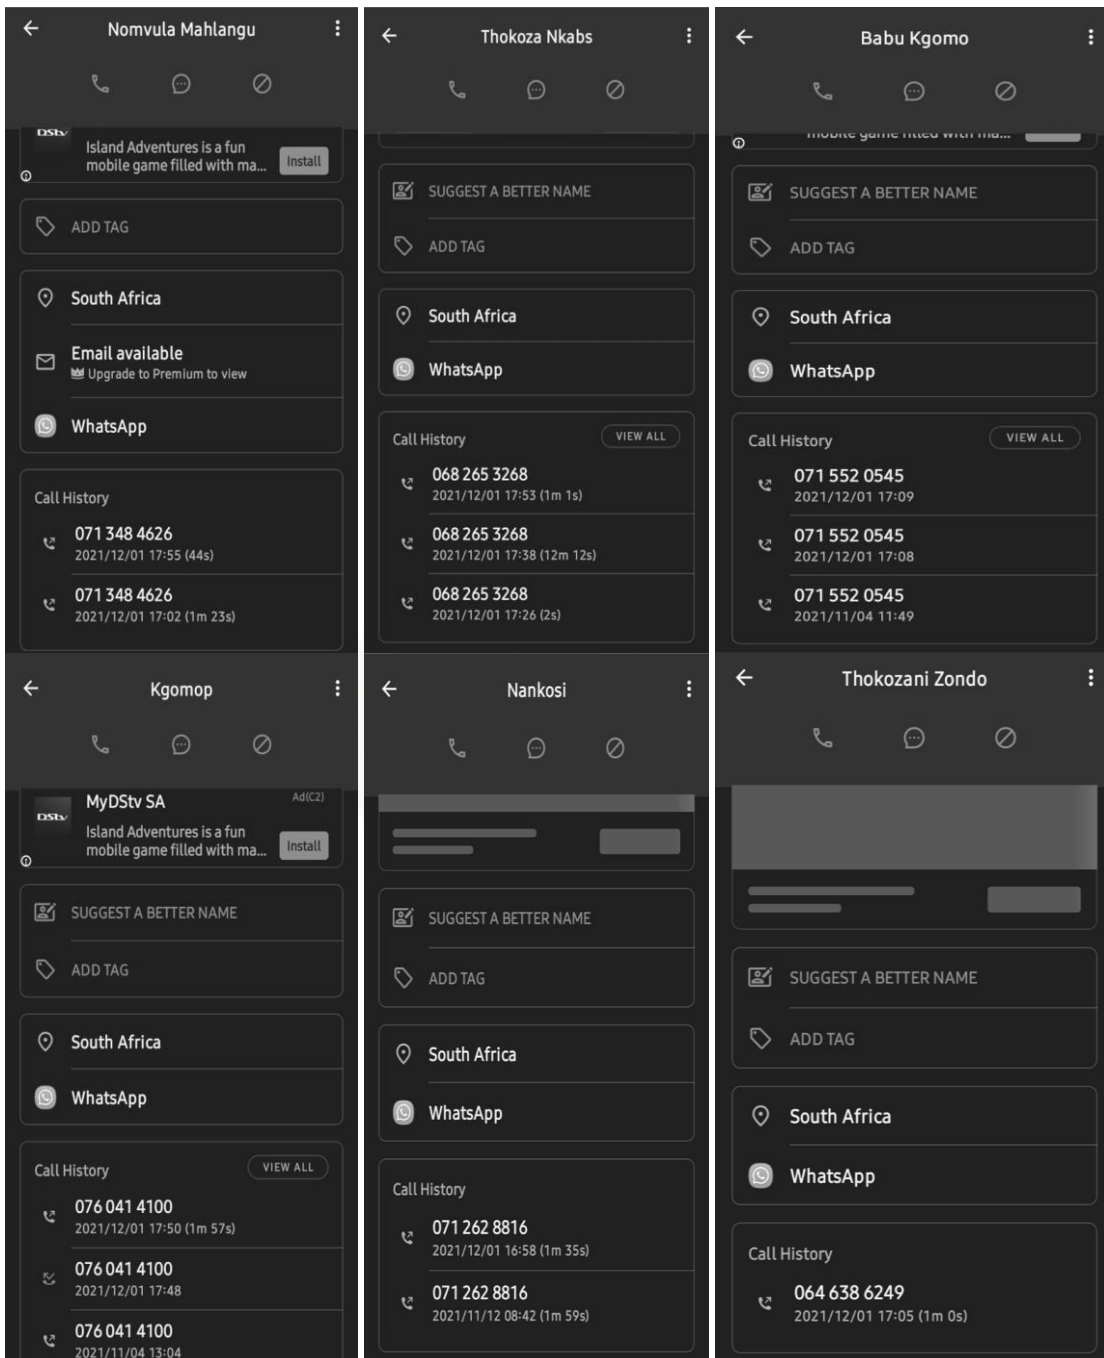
Nomvula Mahlangu

DStv
Island Adventures is a fun mobile game filled with ma...
Install

ADD TAG

South Africa

Email available
Upgrade to Premium to view

WhatsApp

Call History

071 348 4626
2021/12/01 17:55 (44s)

071 348 4626
2021/12/01 17:02 (1m 23s)

Thokoza Nkabs

SUGGEST A BETTER NAME

ADD TAG

South Africa

WhatsApp

Call History
VIEW ALL

068 265 3268
2021/12/01 17:53 (1m 1s)

068 265 3268
2021/12/01 17:38 (12m 12s)

068 265 3268
2021/12/01 17:26 (2s)

Babu Kgomo

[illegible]

SUGGEST A BETTER NAME

ADD TAG

South Africa

WhatsApp

Call History
VIEW ALL

071 552 0545
2021/12/01 17:09

071 552 0545
2021/12/01 17:08

071 552 0545
2021/11/04 11:49

Kgomop

MyDStv SA
Ad(C2)
DStv
Island Adventures is a fun mobile game filled with ma...
Install

SUGGEST A BETTER NAME

ADD TAG

South Africa

WhatsApp

Call History
VIEW ALL

076 041 4100
2021/12/01 17:50 (1m 57s)

076 041 4100
2021/12/01 17:48

076 041 4100
2021/11/04 13:04

Nankosi

SUGGEST A BETTER NAME

ADD TAG

South Africa

WhatsApp

Call History

071 262 8816
2021/12/01 16:58 (1m 35s)

071 262 8816
2021/11/12 08:42 (1m 59s)

Thokozani Zondo

SUGGEST A BETTER NAME

ADD TAG

South Africa

WhatsApp

Call History

064 638 6249
2021/12/01 17:05 (1m 0s)